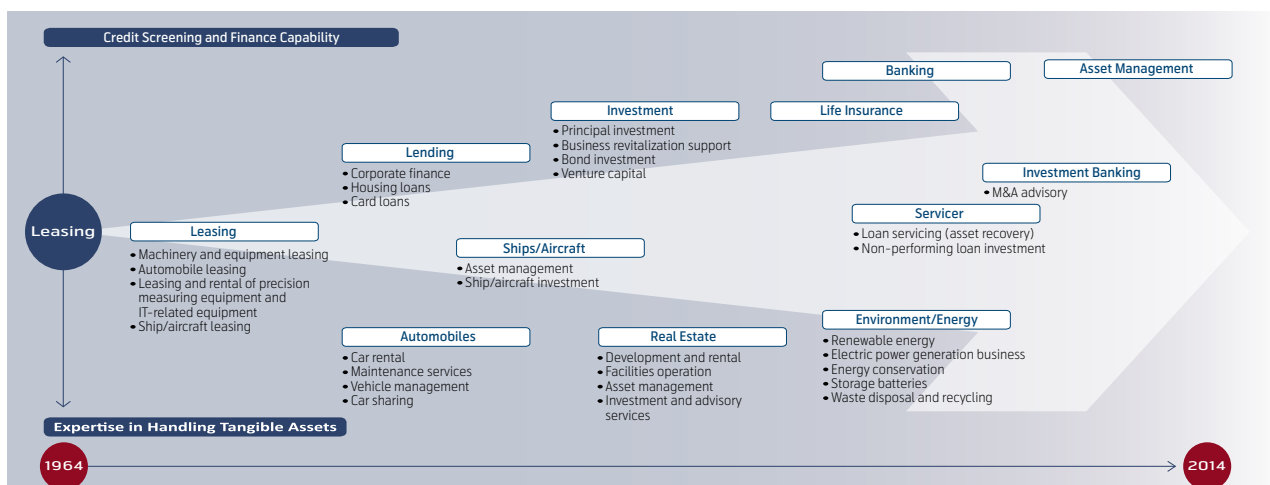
Credit Screening and Finance Capability

Banking

Asset Management

Investment
• Principal investment
• Business revitalization support
• Bond investment
• Venture capital

Life Insurance

Lending
• Corporate finance
• Housing loans
• Card loans

Investment Banking
• M&A advisory

Servicer
• Loan servicing (asset recovery)
• Non-performing loan investment

Leasing

Leasing
• Machinery and equipment leasing
• Automobile leasing
• Leasing and rental of precision measuring equipment and IT-related equipment
• Ship/aircraft leasing

Ships/Aircraft
• Asset management
• Ship/aircraft investment

Environment/Energy
• Renewable energy
• Electric power generation business
• Energy conservation
• Storage batteries
• Waste disposal and recycling

Automobiles
• Car rental
• Maintenance services
• Vehicle management
• Car sharing

Real Estate
• Development and rental
• Facilities operation
• Asset management
• Investment and advisory services

Expertise in Handling Tangible Assets

1964

2014